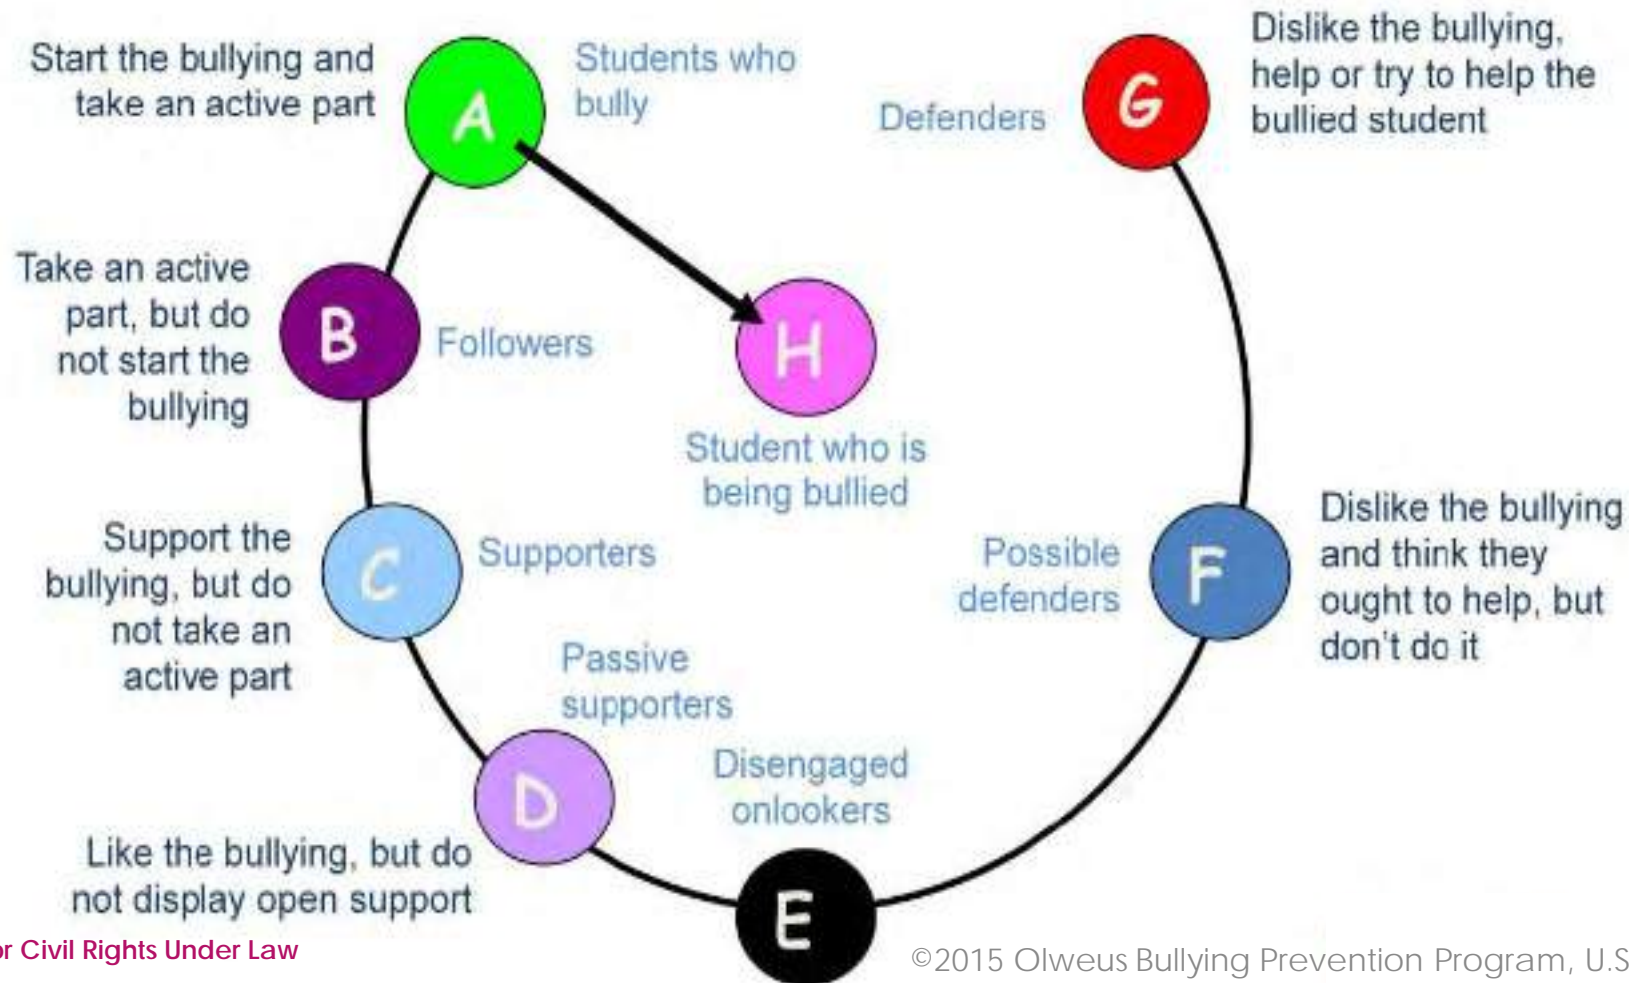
Start the bullying and take an active part

A

Students who bully

Defenders

G

Dislike the bullying, help or try to help the bullied student

Take an active part, but do not start the bullying

B

Followers

H

Student who is being bullied

Support the bullying, but do not take an active part

C

Supporters

Possible defenders

F

Dislike the bullying and think they ought to help, but don't do it

Passive supporters

Disengaged onlookers

D

Like the bullying, but do not display open support

E

r Civil Rights Under Law

©2015 Olweus Bullying Prevention Program, U.S